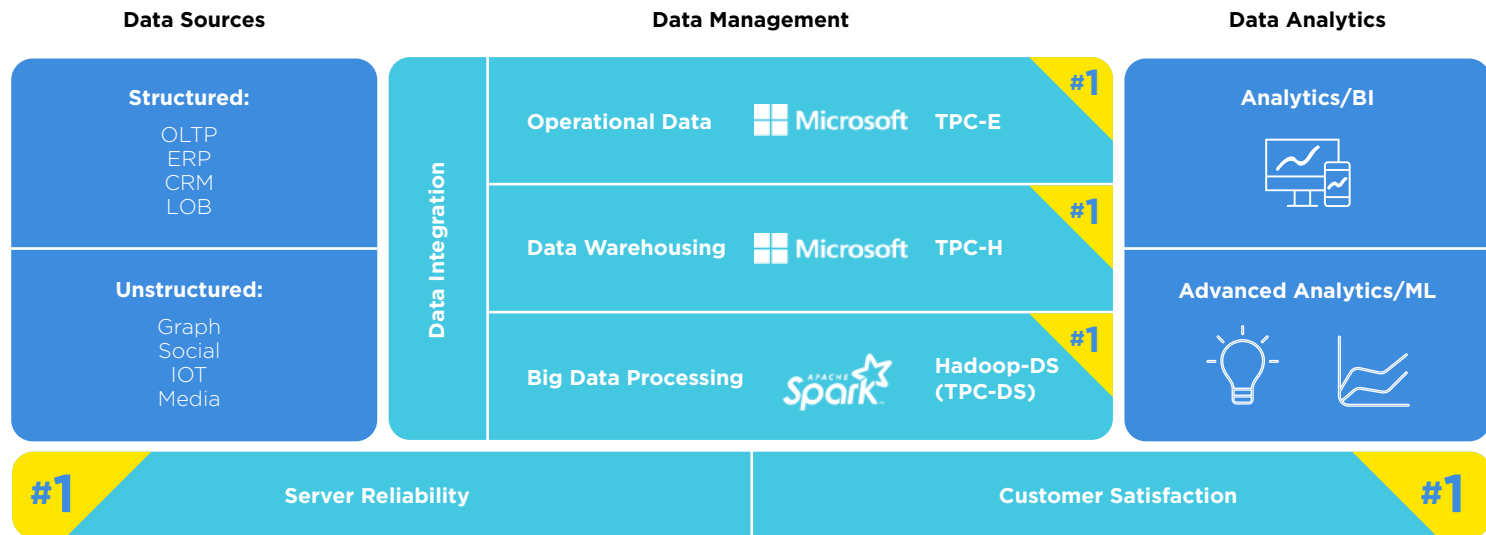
Data Sources

Data Management

Data Analytics

Structured:

OLTP
ERP
CRM
LOB

Unstructured:

Graph
Social
IOT
Media

Data Integration

Operational Data

Microsoft

TPC-E

#1

Data Warehousing

Microsoft

TPC-H

#1

Big Data Processing

APACHE Spark

Hadoop-DS (TPC-DS)

#1

Analytics/BI

Advanced Analytics/ML

#1

Server Reliability

Customer Satisfaction

#1